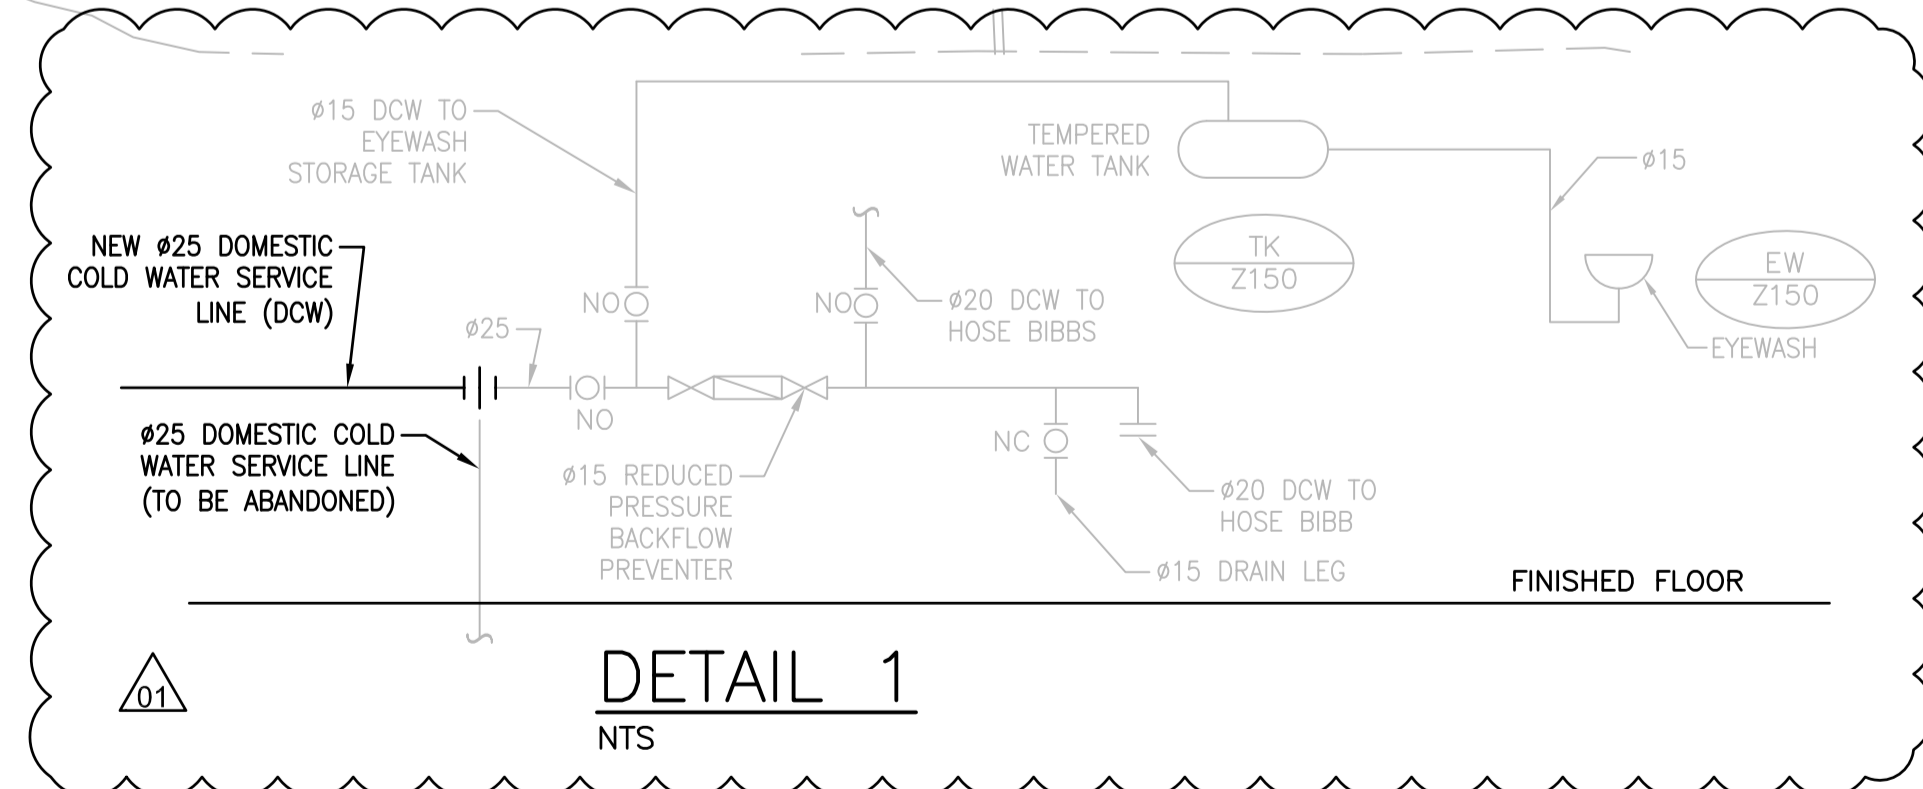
ø15 DCW TO EYEWASH STORAGE TANK

TEMPERED WATER TANK

ø15

NEW ø25 DOMESTIC COLD WATER SERVICE LINE (DCW)

TK
Z150

EW
Z150

ø25

NO

NO

ø20 DCW TO HOSE BIBBS

EYEWASH

NO

ø25 DOMESTIC COLD WATER SERVICE LINE (TO BE ABANDONED)

NC

ø15 REDUCED PRESSURE BACKFLOW PREVENTER

ø20 DCW TO HOSE BIBB

ø15 DRAIN LEG

FINISHED FLOOR

01

DETAIL 1
NTS